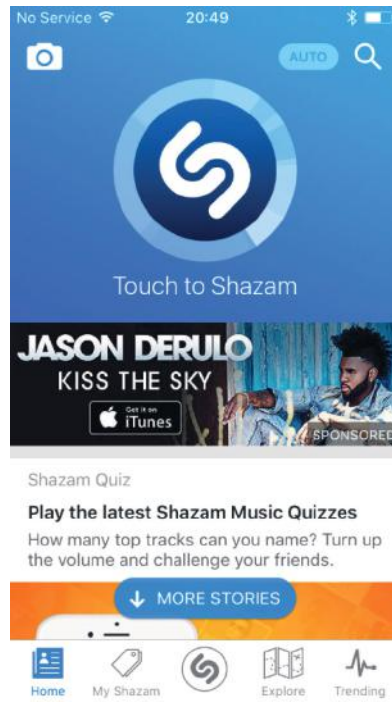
No Service 20:49

AUTO

Touch to Shazam

JASON DERULO
KISS THE SKY
Get it on iTunes
SPONSORED

Shazam Quiz

Play the latest Shazam Music Quizzes

How many top tracks can you name? Turn up the volume and challenge your friends.

MORE STORIES

Home My Shazam Explore Trending